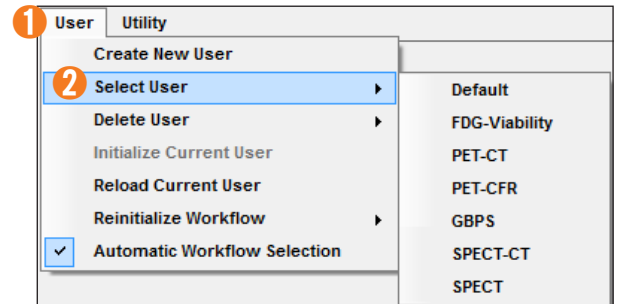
1 User Utility

Create New User
2 Select User
Delete User
Initialize Current User
Reload Current User
Reinitialize Workflow
✓ Automatic Workflow Selection

Default
FDG-Viability
PET-CT
PET-CFR
GBPS
SPECT-CT
SPECT